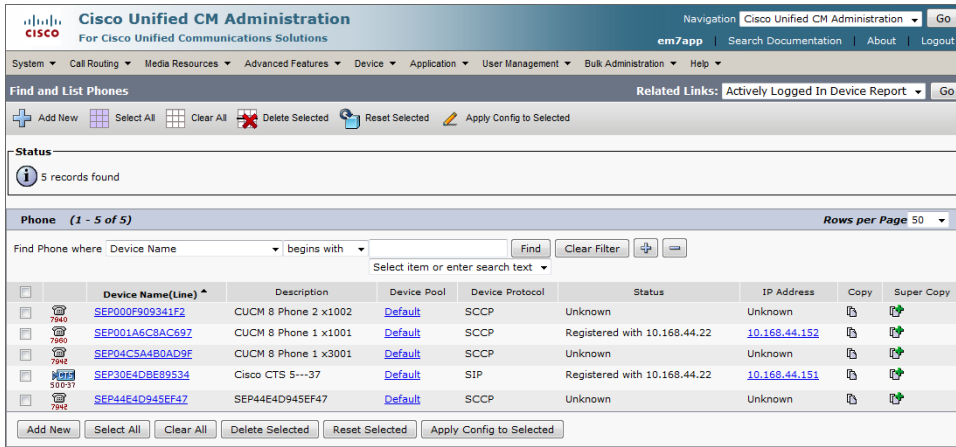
cisco Cisco Unified CM Administration
For Cisco Unified Communications Solutions

Navigation Cisco Unified CM Administration Go
em7app | Search Documentation | About | Logout

System ▾ Call Routing ▾ Media Resources ▾ Advanced Features ▾ Device ▾ Application ▾ User Management ▾ Bulk Administration ▾ Help ▾

Find and List Phones
Related Links: Actively Logged In Device Report Go

Add New | Select All | Clear All | Delete Selected | Reset Selected | Apply Config to Selected

Status
5 records found

Phone (1 - 5 of 5)
Rows per Page 50

Find Phone where Device Name begins with Find Clear Filter
Select item or enter search text

| | | Device Name(Line) ▲ | Description | Device Pool | Device Protocol | Status | IP Address | Copy | Super Copy |
|---|---|---|---|---|---|---|---|---|---|
| | 7940 | SEP000F909341F2 | CUCM 8 Phone 2 x1002 | Default | SCCP | Unknown | Unknown | | |
| | 7960 | SEP001A6C8AC697 | CUCM 8 Phone 1 x1001 | Default | SCCP | Registered with 10.168.44.22 | 10.168.44.152 | | |
| | 7942 | SEP04C5A4B0AD9F | CUCM 8 Phone 1 x3001 | Default | SCCP | Unknown | Unknown | | |
| | CTS 500-37 | SEP30E4DBE89534 | Cisco CTS 5---37 | Default | SIP | Registered with 10.168.44.22 | 10.168.44.151 | | |
| | 7942 | SEP44E4D945EF47 | SEP44E4D945EF47 | Default | SCCP | Unknown | Unknown | | |

Add New | Select All | Clear All | Delete Selected | Reset Selected | Apply Config to Selected